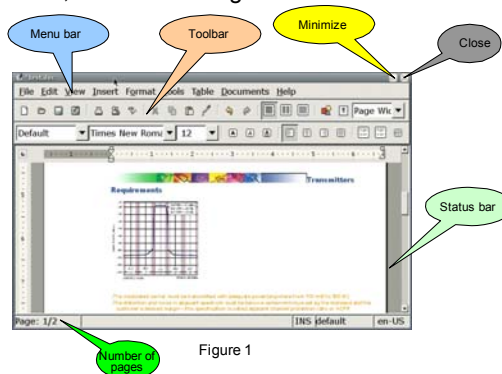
Menu bar

Toolbar

Minimize

Close

File Edit View Insert Format Tools Table Documents Help

Default

Times New Roma

12

Page Wic

Transmitters

Requirements

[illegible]

Status bar

Page: 1/2

INS default

en-US

Number of pages

Figure 1